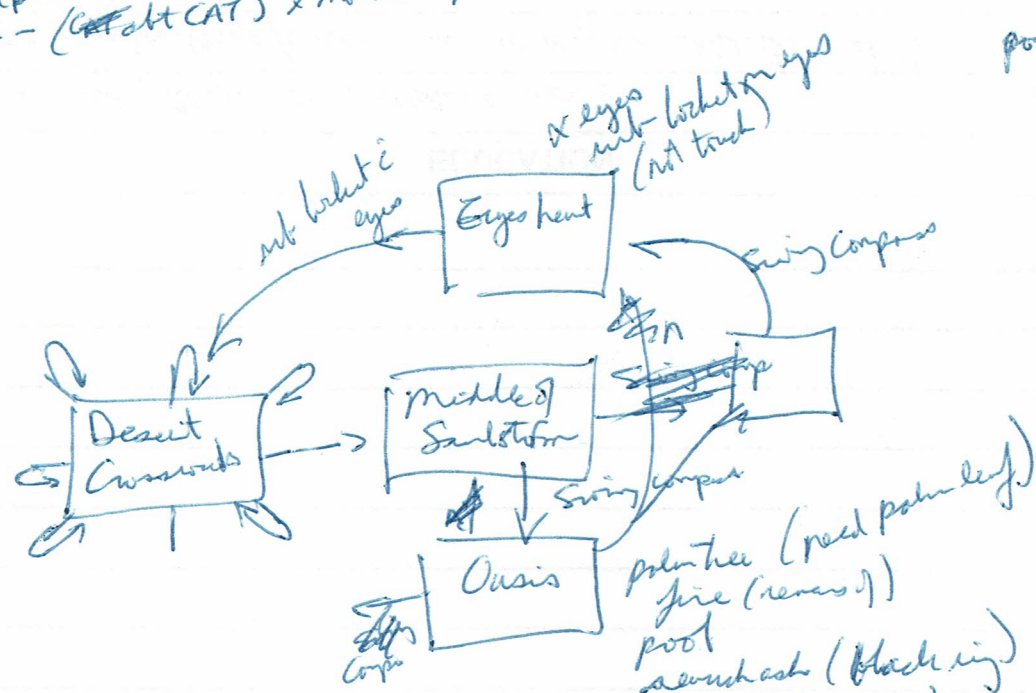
– (~~CAT~~ alt CAT) x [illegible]

po

x eyes
alt - bucket on eyes
(not touch)

alt bucket i eyes

Eyes hunt

Swing Compass

N

Desert Crossroads

Middle of Sandstorm

~~Swing Comp~~

Swing compass

Oasis

Comp

palm tree (need palm leaf)
fire (remove?)
pool
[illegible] (black ring)